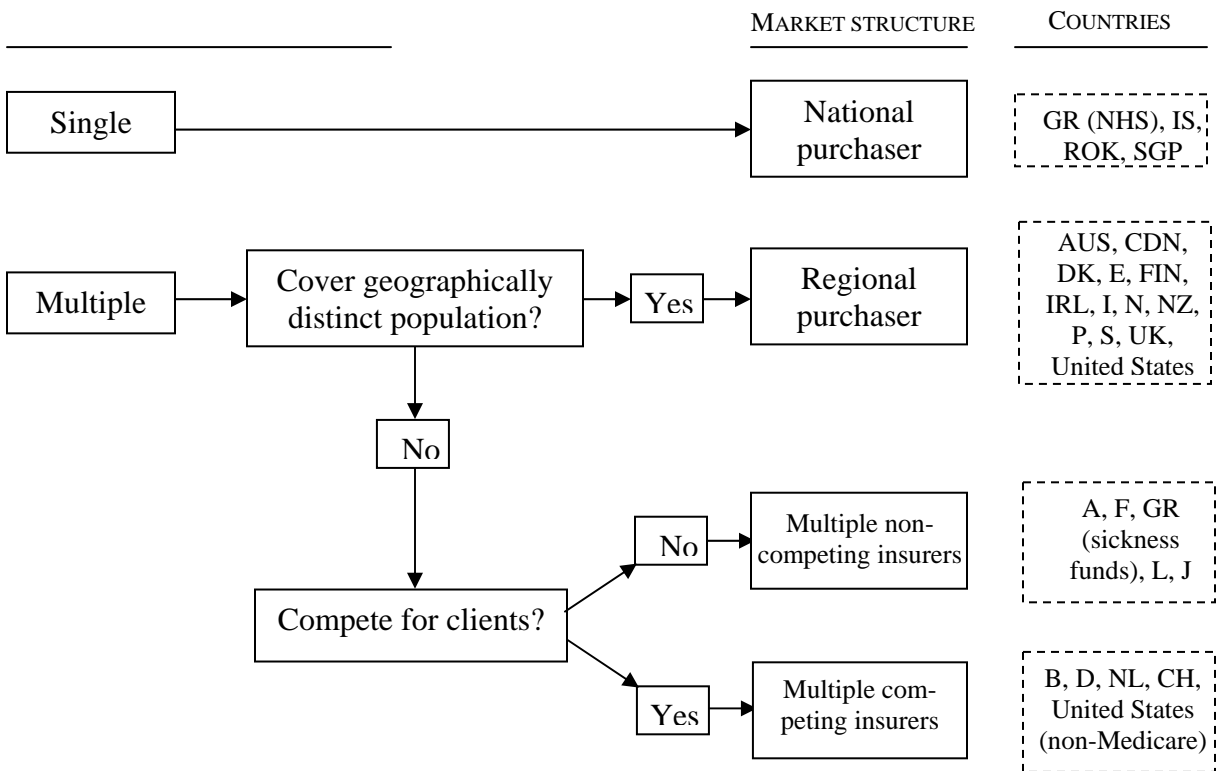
MARKET STRUCTURE

COUNTRIES

Single

National purchaser

GR (NHS), IS, ROK, SGP

Multiple

Cover geographically distinct population?

Yes

Regional purchaser

AUS, CDN, DK, E, FIN, IRL, I, N, NZ, P, S, UK, United States

No

No

Multiple noncompeting insurers

A, F, GR (sickness funds), L, J

Compete for clients?

Yes

Multiple competing insurers

B, D, NL, CH, United States (non-Medicare)